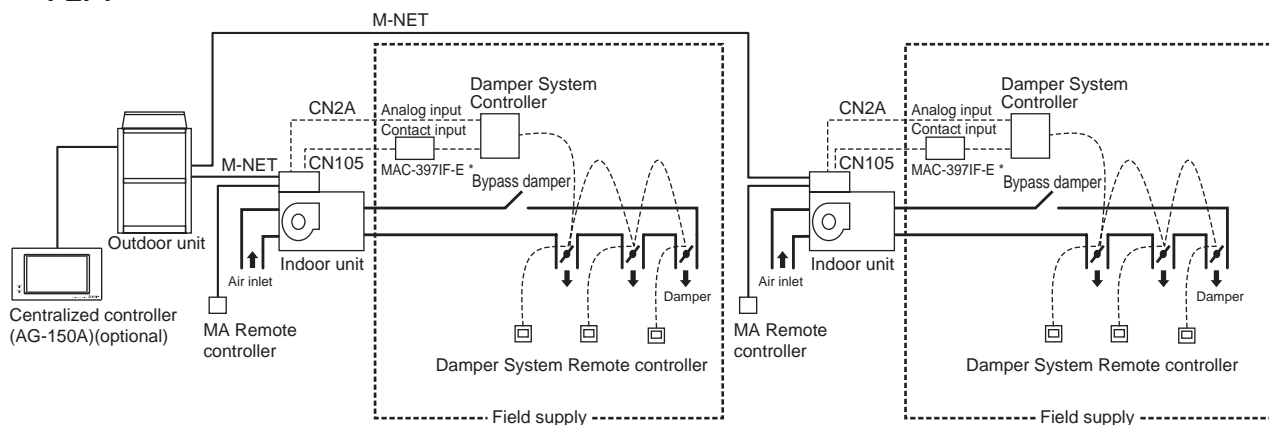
M-NET

M-NET

Outdoor unit

Centralized controller (AG-150A)(optional)

CN2A

CN105

Analog input

Contact input

MAC-397IF-E *

Damper System Controller

Bypass damper

Indoor unit

Air inlet

Damper

MA Remote controller

Damper System Remote controller

Field supply

CN2A

CN105

Analog input

Contact input

MAC-397IF-E *

Damper System Controller

Bypass damper

Indoor unit

Air inlet

Damper

MA Remote controller

Damper System Remote controller

Field supply